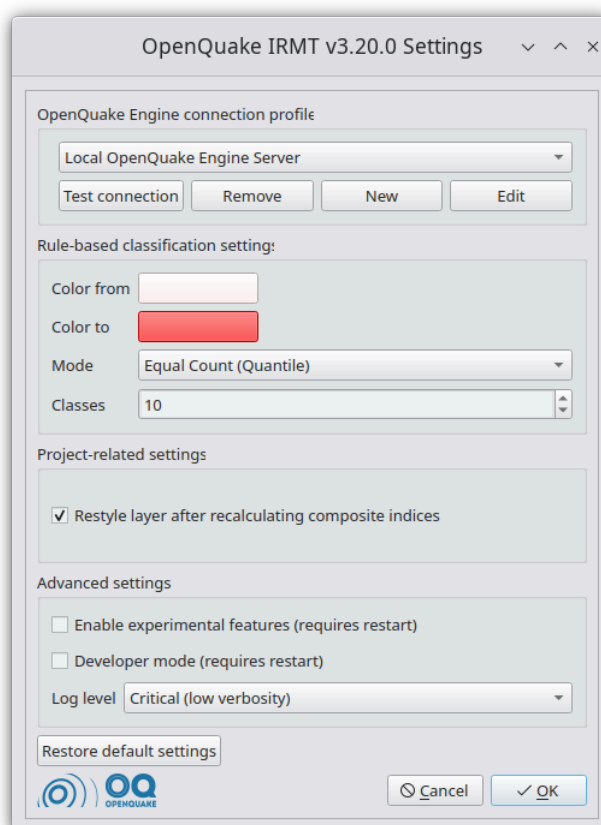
OpenQuake IRMT v3.20.0 Settings

OpenQuake Engine connection profile

Local OpenQuake Engine Server

Test connection | Remove | New | Edit

Rule-based classification settings

Color from

Color to

Mode Equal Count (Quantile)

Classes 10

Project-related settings

☑ Restyle layer after recalculating composite indices

Advanced settings

☐ Enable experimental features (requires restart)

☐ Developer mode (requires restart)

Log level Critical (low verbosity)

Restore default settings

OQ OPENQUAKE

Cancel OK